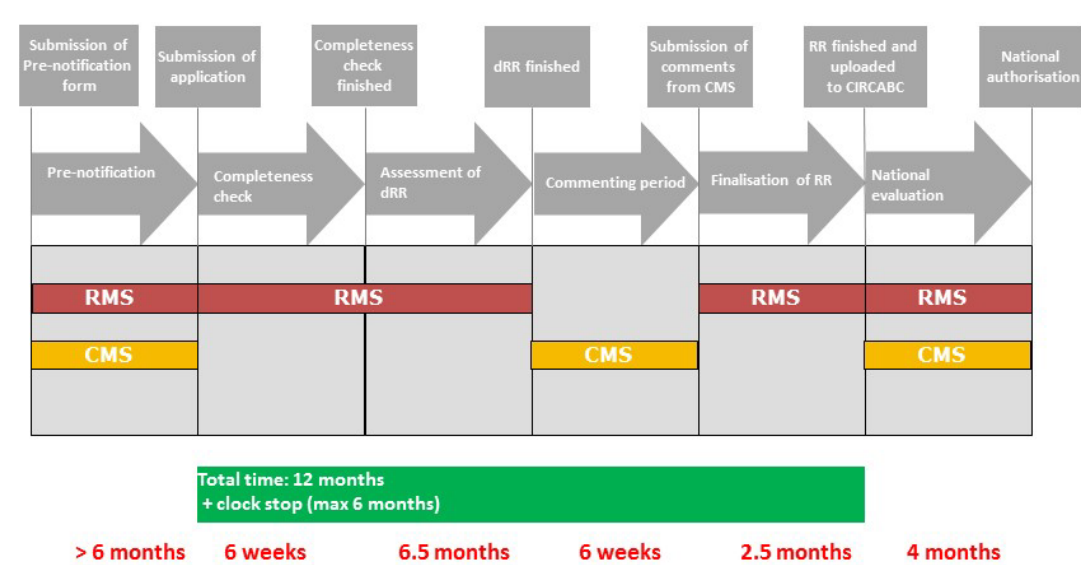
Submission of Pre-notification form

Submission of application

Completeness check finished

dRR finished

Submission of comments from CMS

RR finished and uploaded to CIRCABC

National authorisation

Pre-notification

Completeness check

Assessment of dRR

Commenting period

Finalisation of RR

National evaluation

RMS

RMS

RMS

RMS

CMS

CMS

CMS

Total time: 12 months
+ clock stop (max 6 months)

> 6 months

6 weeks

6.5 months

6 weeks

2.5 months

4 months